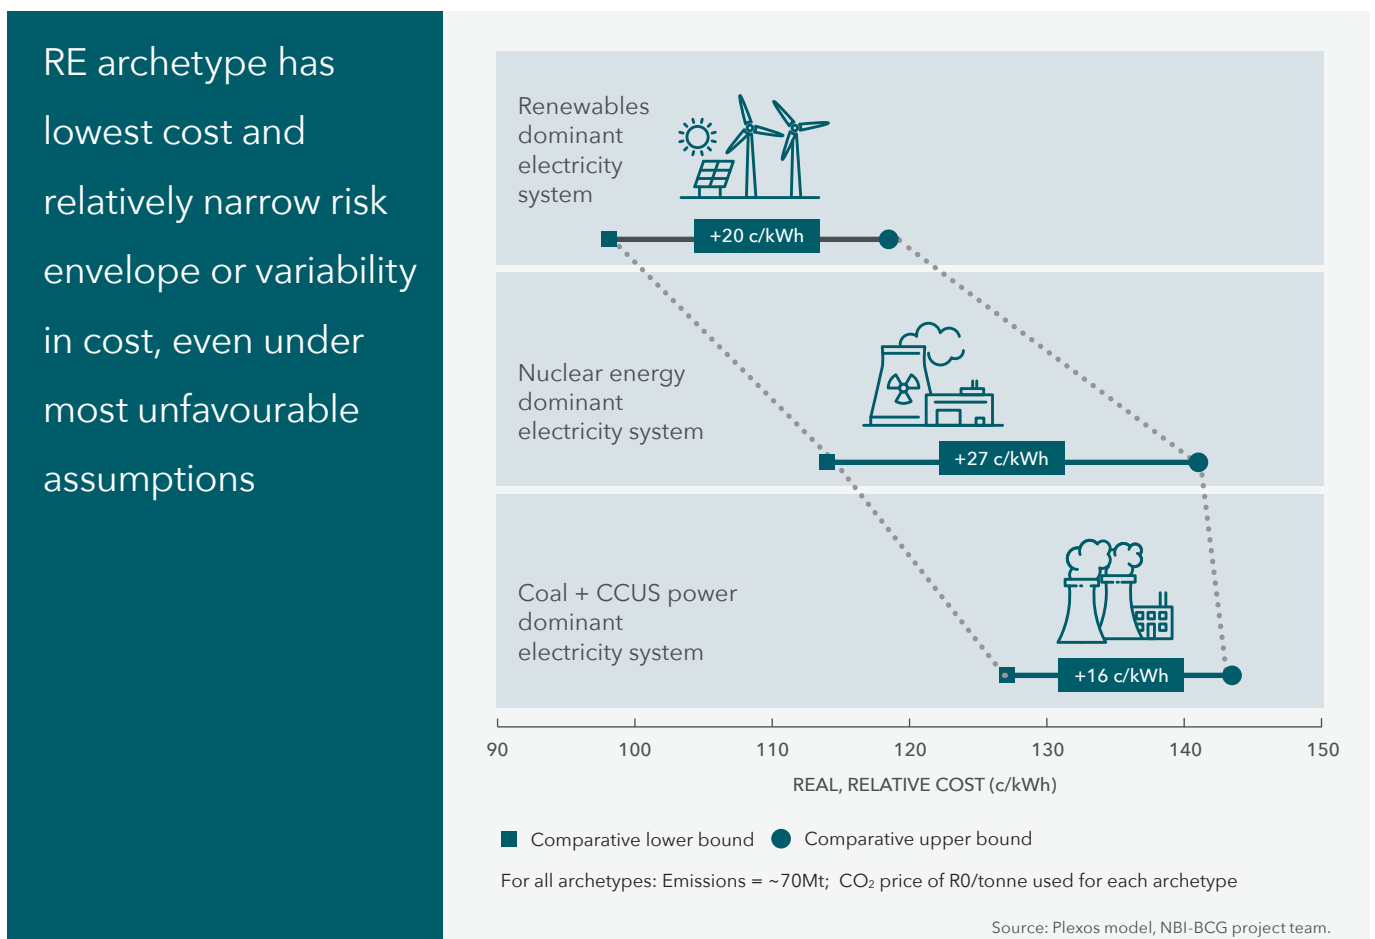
RE archetype has lowest cost and relatively narrow risk envelope or variability in cost, even under most unfavourable assumptions

Renewables dominant electricity system

+20 c/kWh

Nuclear energy dominant electricity system

+27 c/kWh

Coal + CCUS power dominant electricity system

+16 c/kWh

90 100 110 120 130 140 150

REAL, RELATIVE COST (c/kWh)

Comparative lower bound  Comparative upper bound

For all archetypes: Emissions = ~70Mt; $CO_2$ price of R0/tonne used for each archetype

Source: Plexos model, NBI-BCG project team.